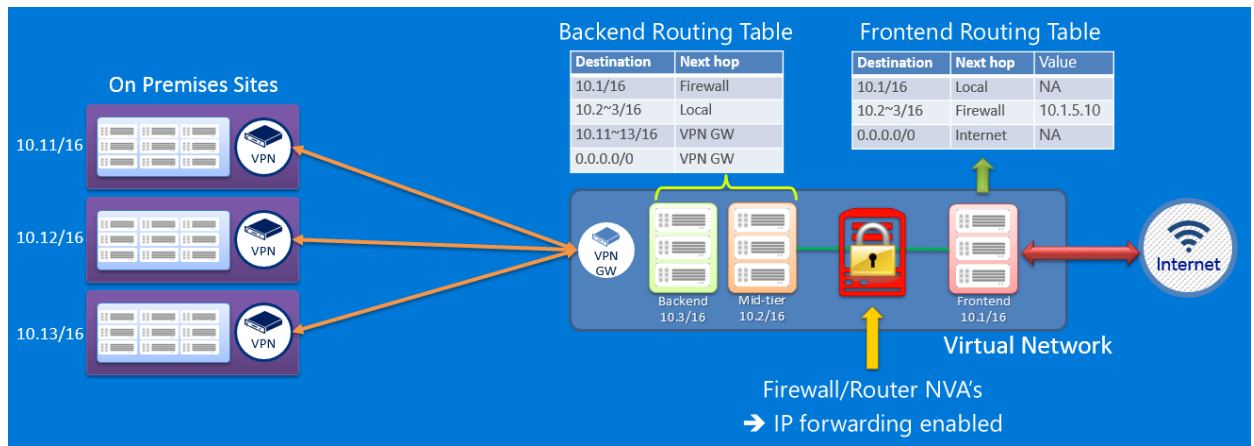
Backend Routing Table

| Destination | Next hop |
|---|---|
| 10.1/16 | Firewall |
| 10.2~3/16 | Local |
| 10.11~13/16 | VPN GW |
| 0.0.0.0/0 | VPN GW |

Frontend Routing Table

| Destination | Next hop | Value |
|---|---|---|
| 10.1/16 | Local | NA |
| 10.2~3/16 | Firewall | 10.1.5.10 |
| 0.0.0.0/0 | Internet | NA |

On Premises Sites

10.11/16
VPN

10.12/16
VPN

10.13/16
VPN

VPN GW

Backend 10.3/16

Mid-tier 10.2/16

Frontend 10.1/16

Internet

Virtual Network

Firewall/Router NVA's
➔ IP forwarding enabled